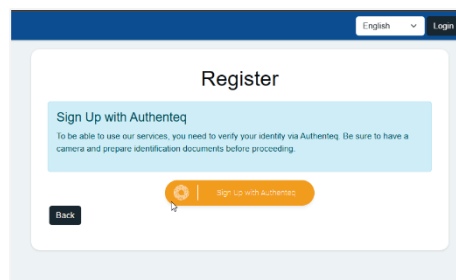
English
Login

Register

Sign Up with Authenteq

To be able to use our services, you need to verify your identity via Authenteq. Be sure to have a camera and prepare identification documents before proceeding.

Sign Up with Authenteq

Back